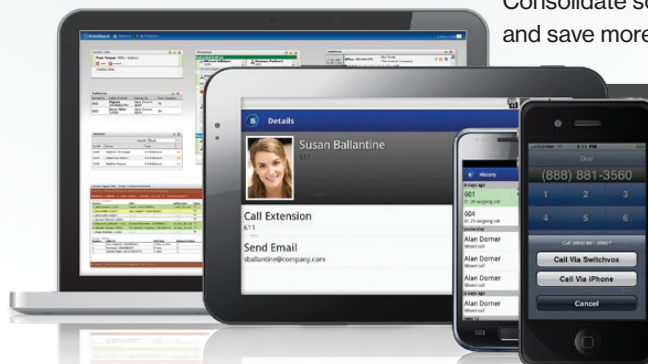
Consolidate s
and save more

Details

Susan Ballantine
611

Call Extension
611

Send Email
sballantine@company.com

History
601
604
Alan Dorner
Alan Dorner
Alan Dorner
Alan Dorner
Alan Dorner

Dial
(888) 881-3560
1 2 3
4 5 6

Call Via Switchvox
Call Via iPhone
Cancel